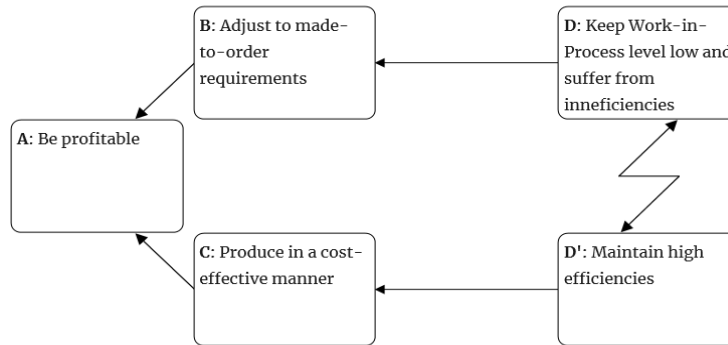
**B**: Adjust to made-to-order requirements

**D**: Keep Work-in-Process level low and suffer from inneficiencies

**A**: Be profitable

**C**: Produce in a cost-effective manner

**D'**: Maintain high efficiencies